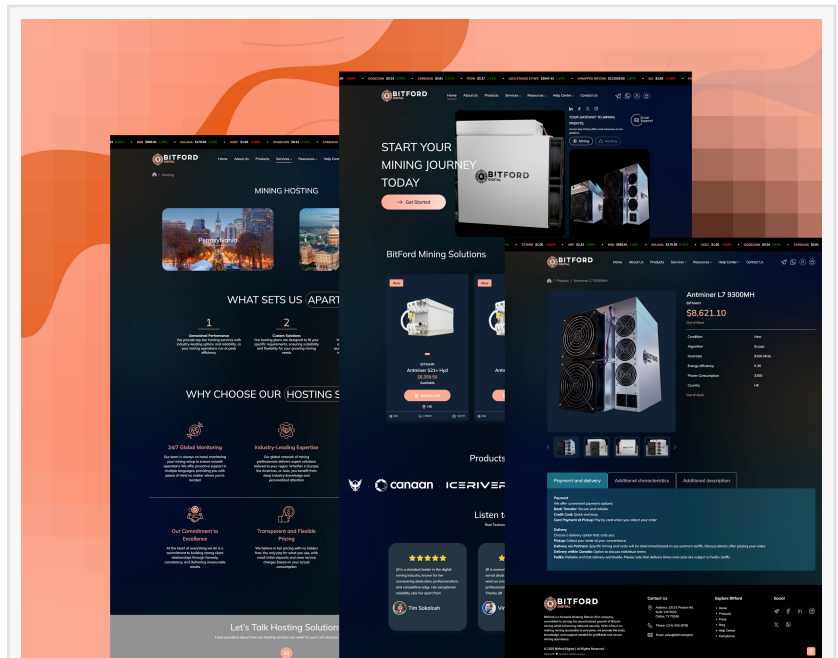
BITFORD DIGITAL

Home About Us Products Services Resources Help Center

MINING HOSTING

Pennsylvania

WHAT SETS US APART

1
Unmatched Performance

2
Custom Solutions

WHY CHOOSE OUR HOSTING S

24/7 Global Monitoring

Industry-Leading Expertise

Our Commitment to Excellence

Transparent and Flexible Pricing

Let's Talk Hosting Solution

BITFORD DIGITAL

Home About Us Products Services Resources Help Center Contact Us

START YOUR MINING JOURNEY TODAY

Get Started

YOUR GATEWAY TO MINING PROFITS

Mining Hosting

BitFord Mining Solutions

New

Antminer S21+ Hyd
$6,359.58

Add to cart

Products

canaan ICERIVER

Listen to

Tim Sokolach

BITFORD DIGITAL

Home About Us Products Services Resources Help Center Contact Us

Products Antminer L7 9300MH

Antminer L7 9300MH

$8,621.10

| Condition | New |
|---|---|
| Algorithm | Scrypt |
| Hashrate | 9300 Mh/s |
| Energy efficiency | 0.36 |
| Power Consumption | 3360 |
| Country | HK |

Payment and delivery | Additional characteristics | Additional description

Payment
Bank Transfer
Credit Card
Card Payment at Pickup

Delivery
Pickup
Delivery via Partners
Delivery within Canada
FedEx

BITFORD DIGITAL

Contact Us

Explore Bitford
Home
Products
Press
Blog
Help Center
Compliance

Social

© 2025 Bitford Digital | All Rights Reserved